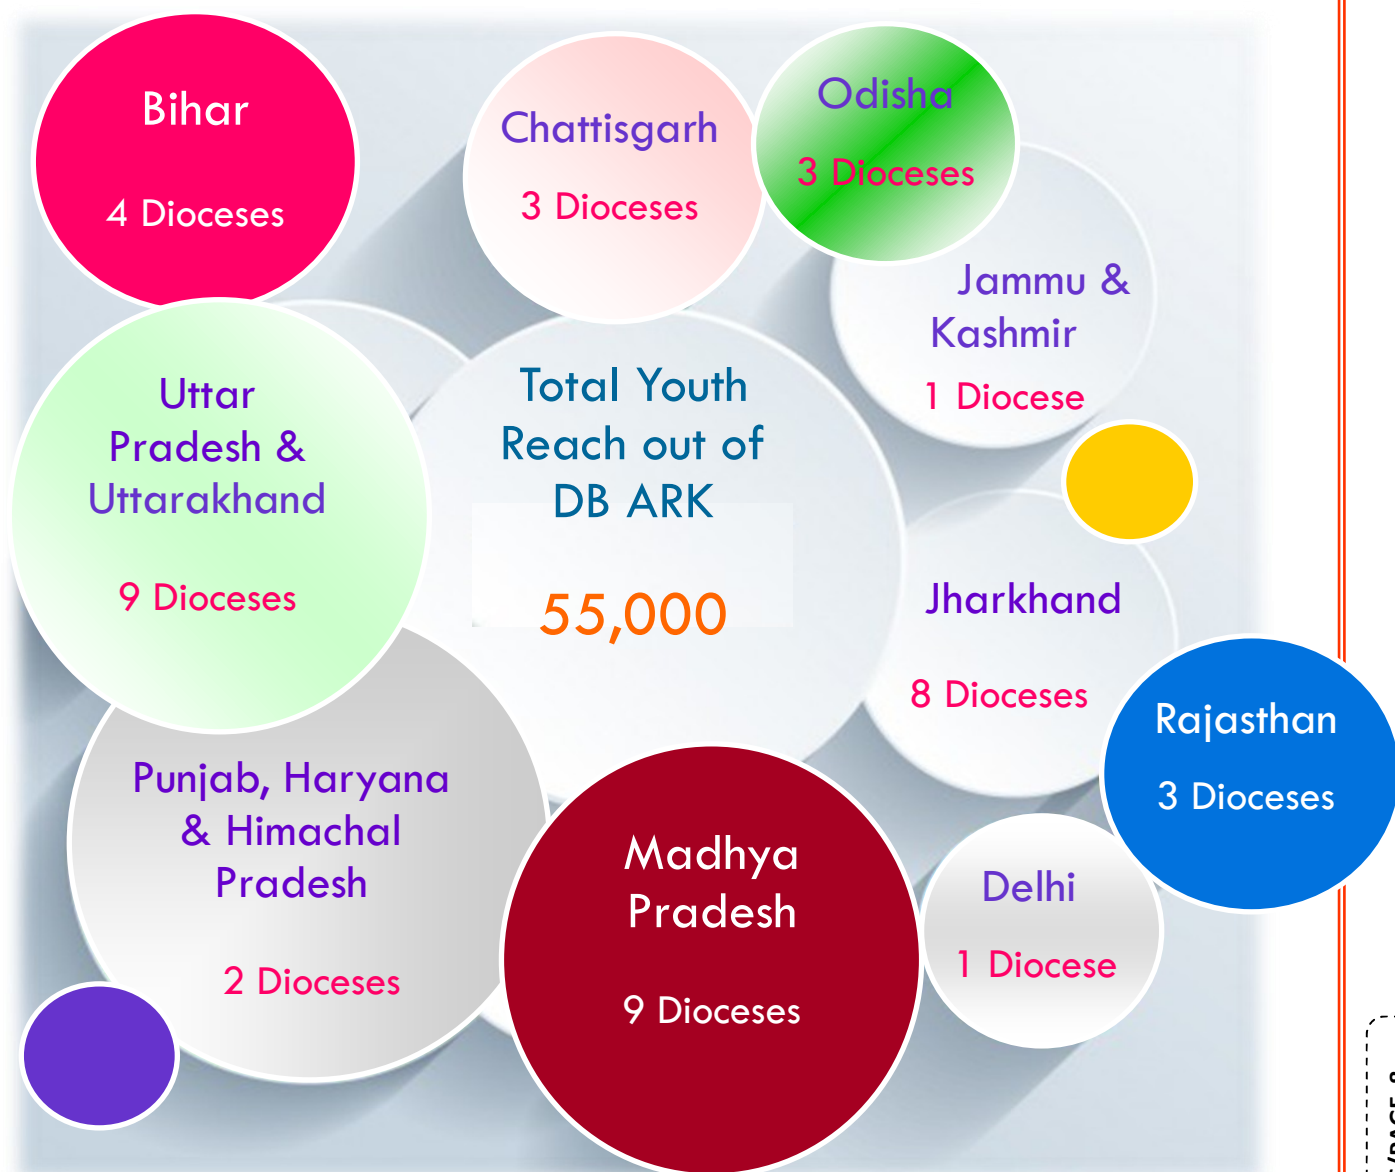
Bihar

4 Dioceses

Chattisgarh

3 Dioceses

Odisha

3 Dioceses

Jammu & Kashmir

1 Diocese

Uttar Pradesh & Uttarakhand

9 Dioceses

Total Youth Reach out of DB ARK

55,000

Jharkhand

8 Dioceses

Rajasthan

3 Dioceses

Punjab, Haryana & Himachal Pradesh

2 Dioceses

Madhya Pradesh

9 Dioceses

Delhi

1 Diocese

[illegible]